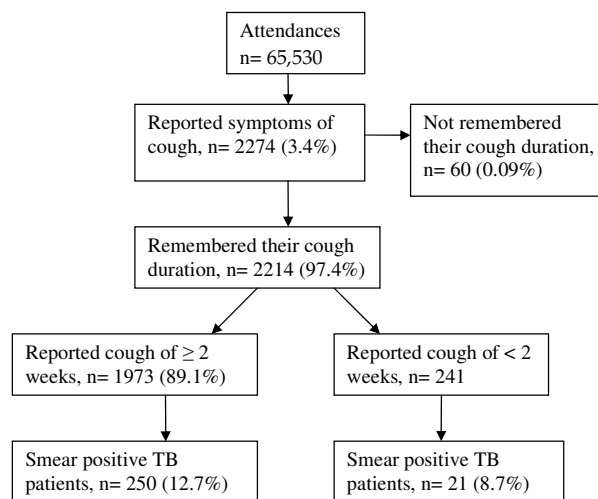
Attendances
n= 65,530

Reported symptoms of cough, n= 2274 (3.4%)

Not remembered their cough duration, n= 60 (0.09%)

Remembered their cough duration, n= 2214 (97.4%)

Reported cough of $\geq 2$ weeks, n= 1973 (89.1%)

Reported cough of < 2 weeks, n= 241

Smear positive TB patients, n= 250 (12.7%)

Smear positive TB patients, n= 21 (8.7%)